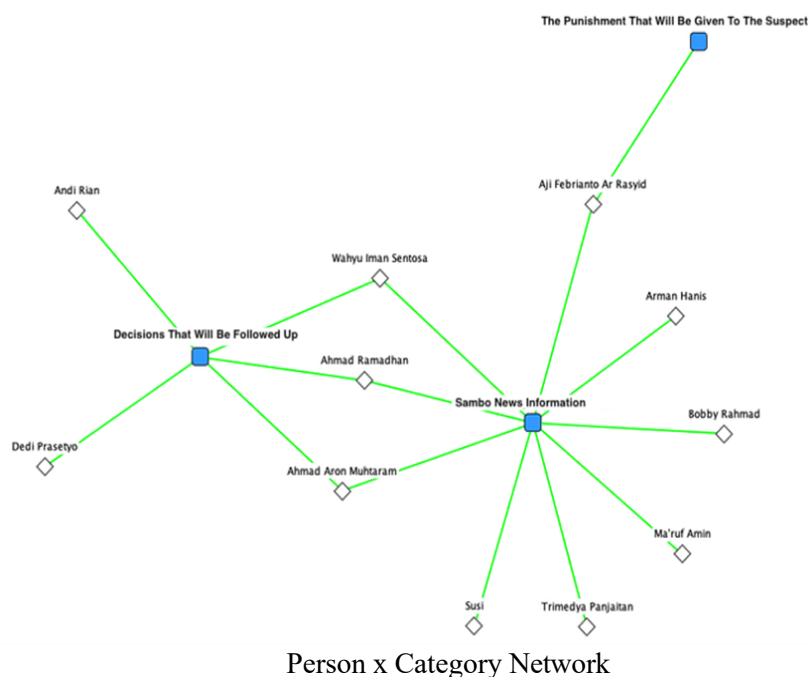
The Punishment That Will Be Given To The Suspect

Aji Febrianto Ar Rasyid

Andi Rian

Wahyu Iman Sentosa

Arman Hanis

Decisions That Will Be Followed Up

Ahmad Ramadhan

Sambo News Information

Bobby Rahmad

Dedi Prasetyo

Ahmad Aron Muhtaram

Ma'ruf Amin

Susi

Trimedya Panjaitan

Person x Category Network